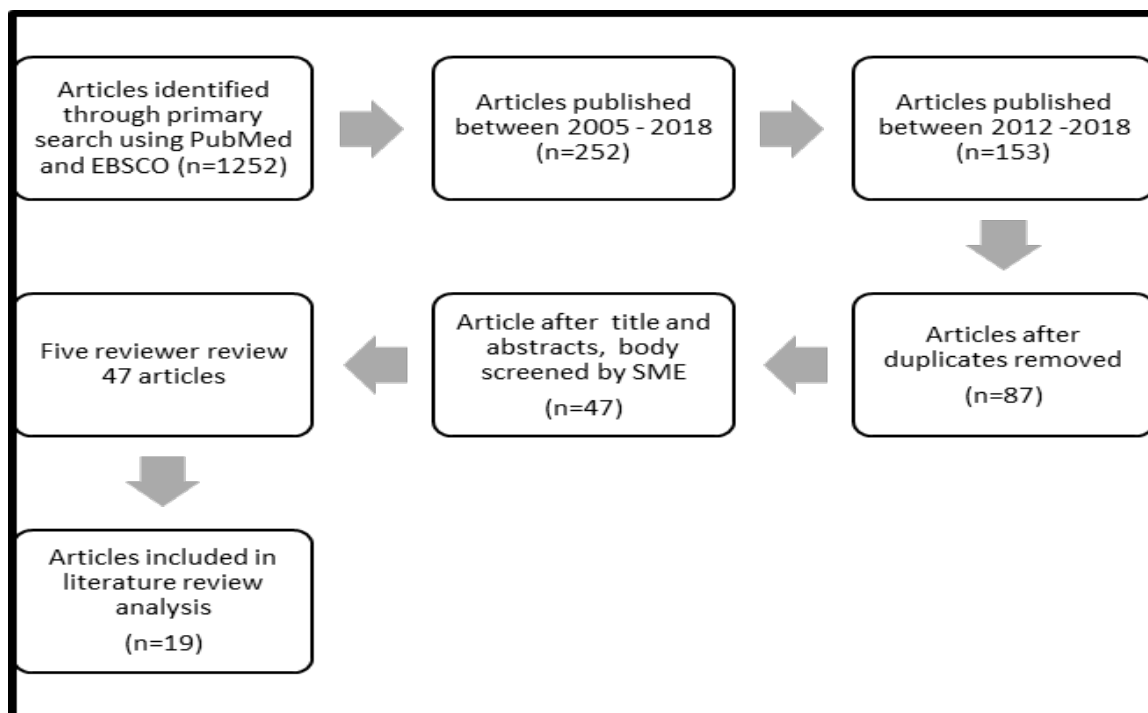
Articles identified through primary search using PubMed and EBSCO (n=1252)

Articles published between 2005 - 2018 (n=252)

Articles published between 2012 -2018 (n=153)

Articles after duplicates removed

(n=87)

Article after title and abstracts, body screened by SME

(n=47)

Five reviewer review 47 articles

Articles included in literature review analysis

(n=19)